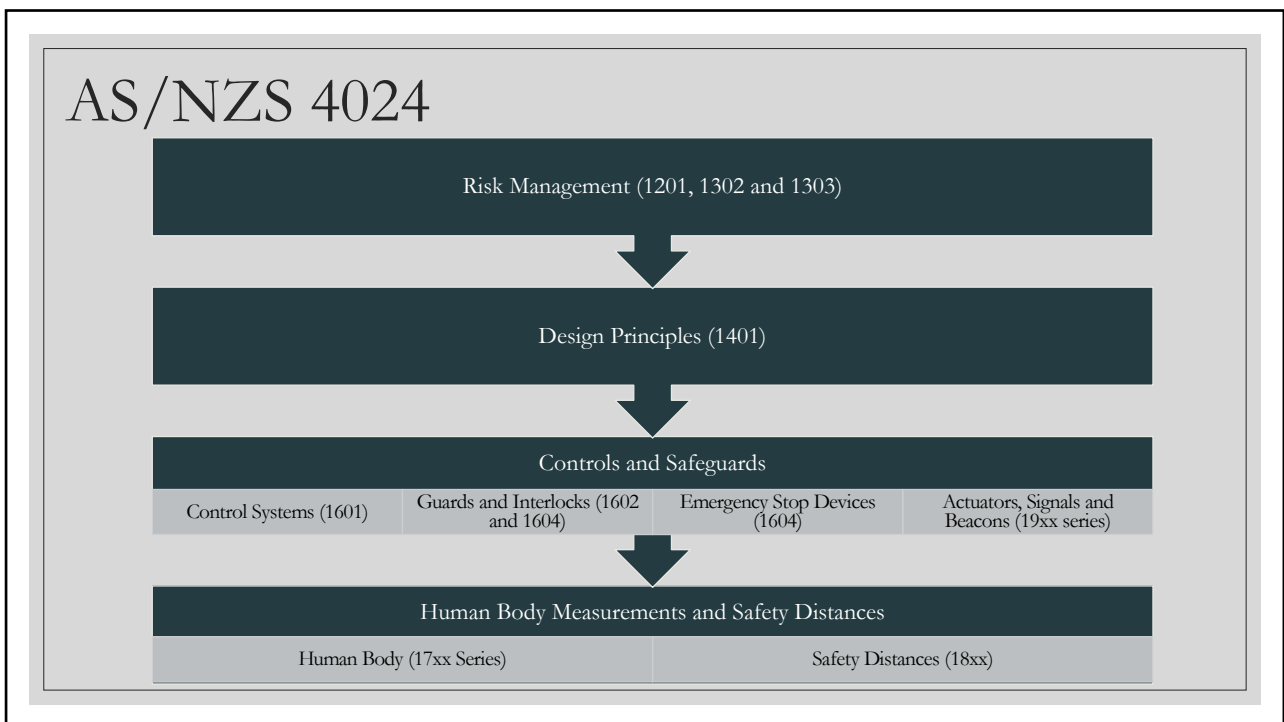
AS/NZS 4024

Risk Management (1201, 1302 and 1303)

Design Principles (1401)

Controls and Safeguards

Control Systems (1601)

Guards and Interlocks (1602 and 1604)

Emergency Stop Devices (1604)

Actuators, Signals and Beacons (19xx series)

Human Body Measurements and Safety Distances

Human Body (17xx Series)

Safety Distances (18xx)